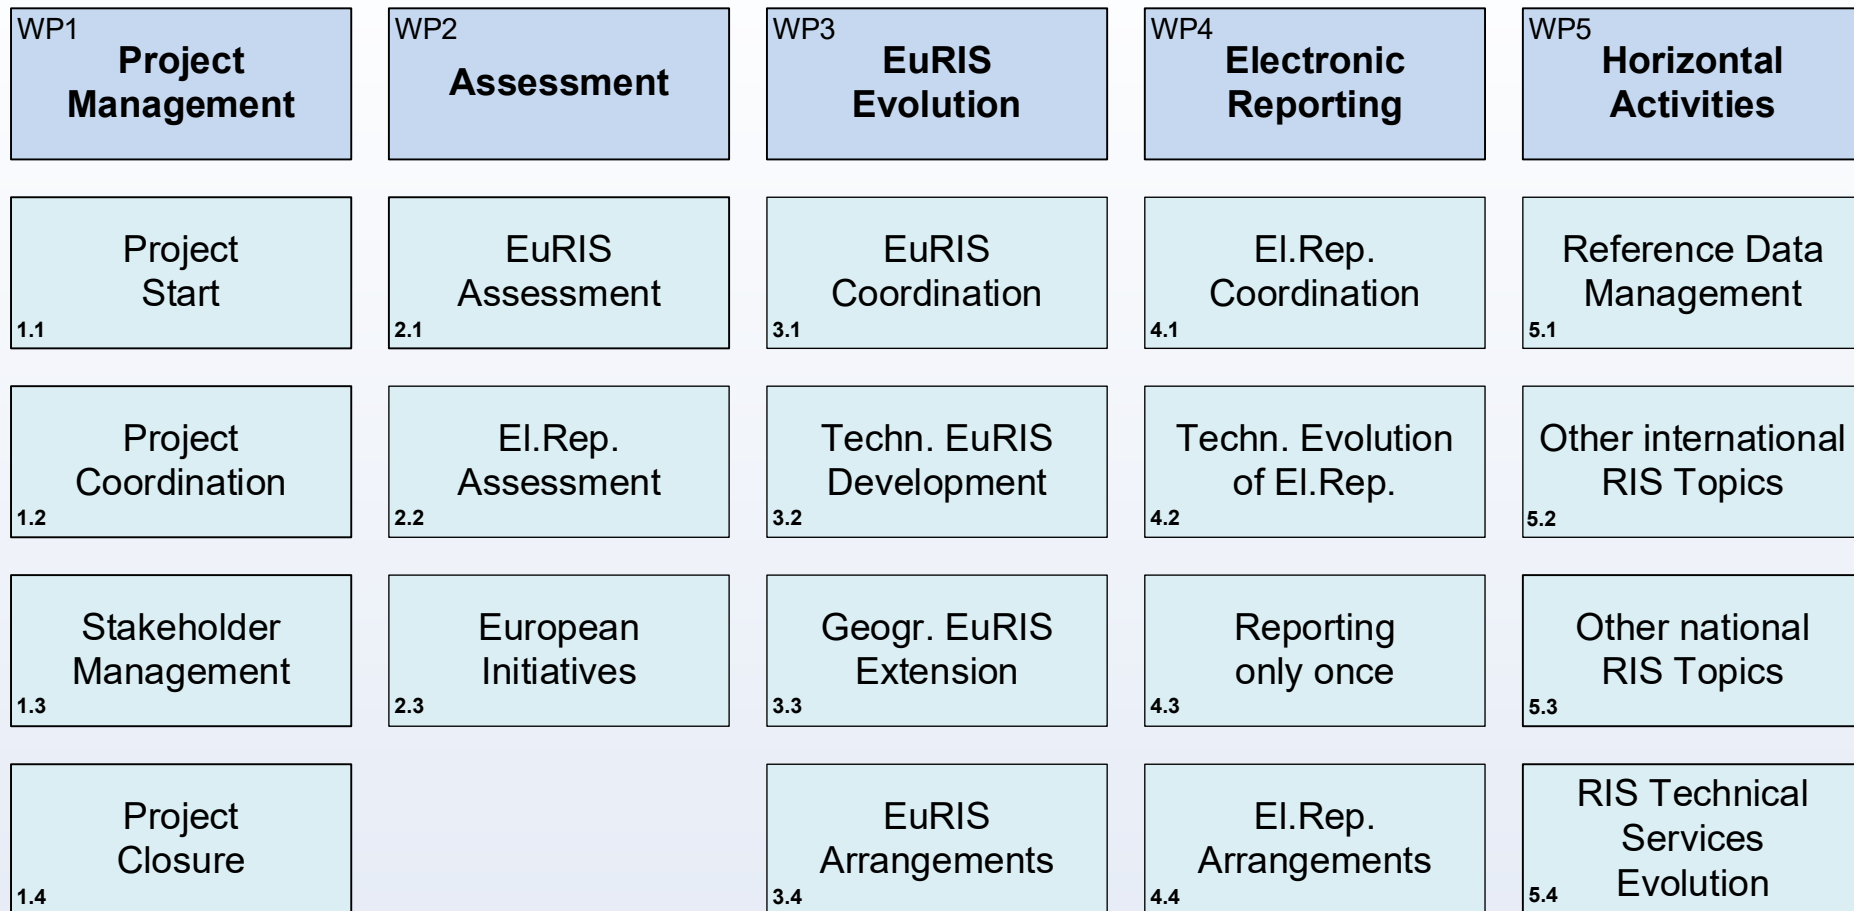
WP1
Project Management

Project Start
1.1

Project Coordination
1.2

Stakeholder Management
1.3

Project Closure
1.4

WP2
Assessment

EuRIS Assessment
2.1

El.Rep. Assessment
2.2

European Initiatives
2.3

WP3
EuRIS Evolution

EuRIS Coordination
3.1

Techn. EuRIS Development
3.2

Geogr. EuRIS Extension
3.3

EuRIS Arrangements
3.4

WP4
Electronic Reporting

El.Rep. Coordination
4.1

Techn. Evolution of El.Rep.
4.2

Reporting only once
4.3

El.Rep. Arrangements
4.4

WP5
Horizontal Activities

Reference Data Management
5.1

Other international RIS Topics
5.2

Other national RIS Topics
5.3

RIS Technical Services Evolution
5.4